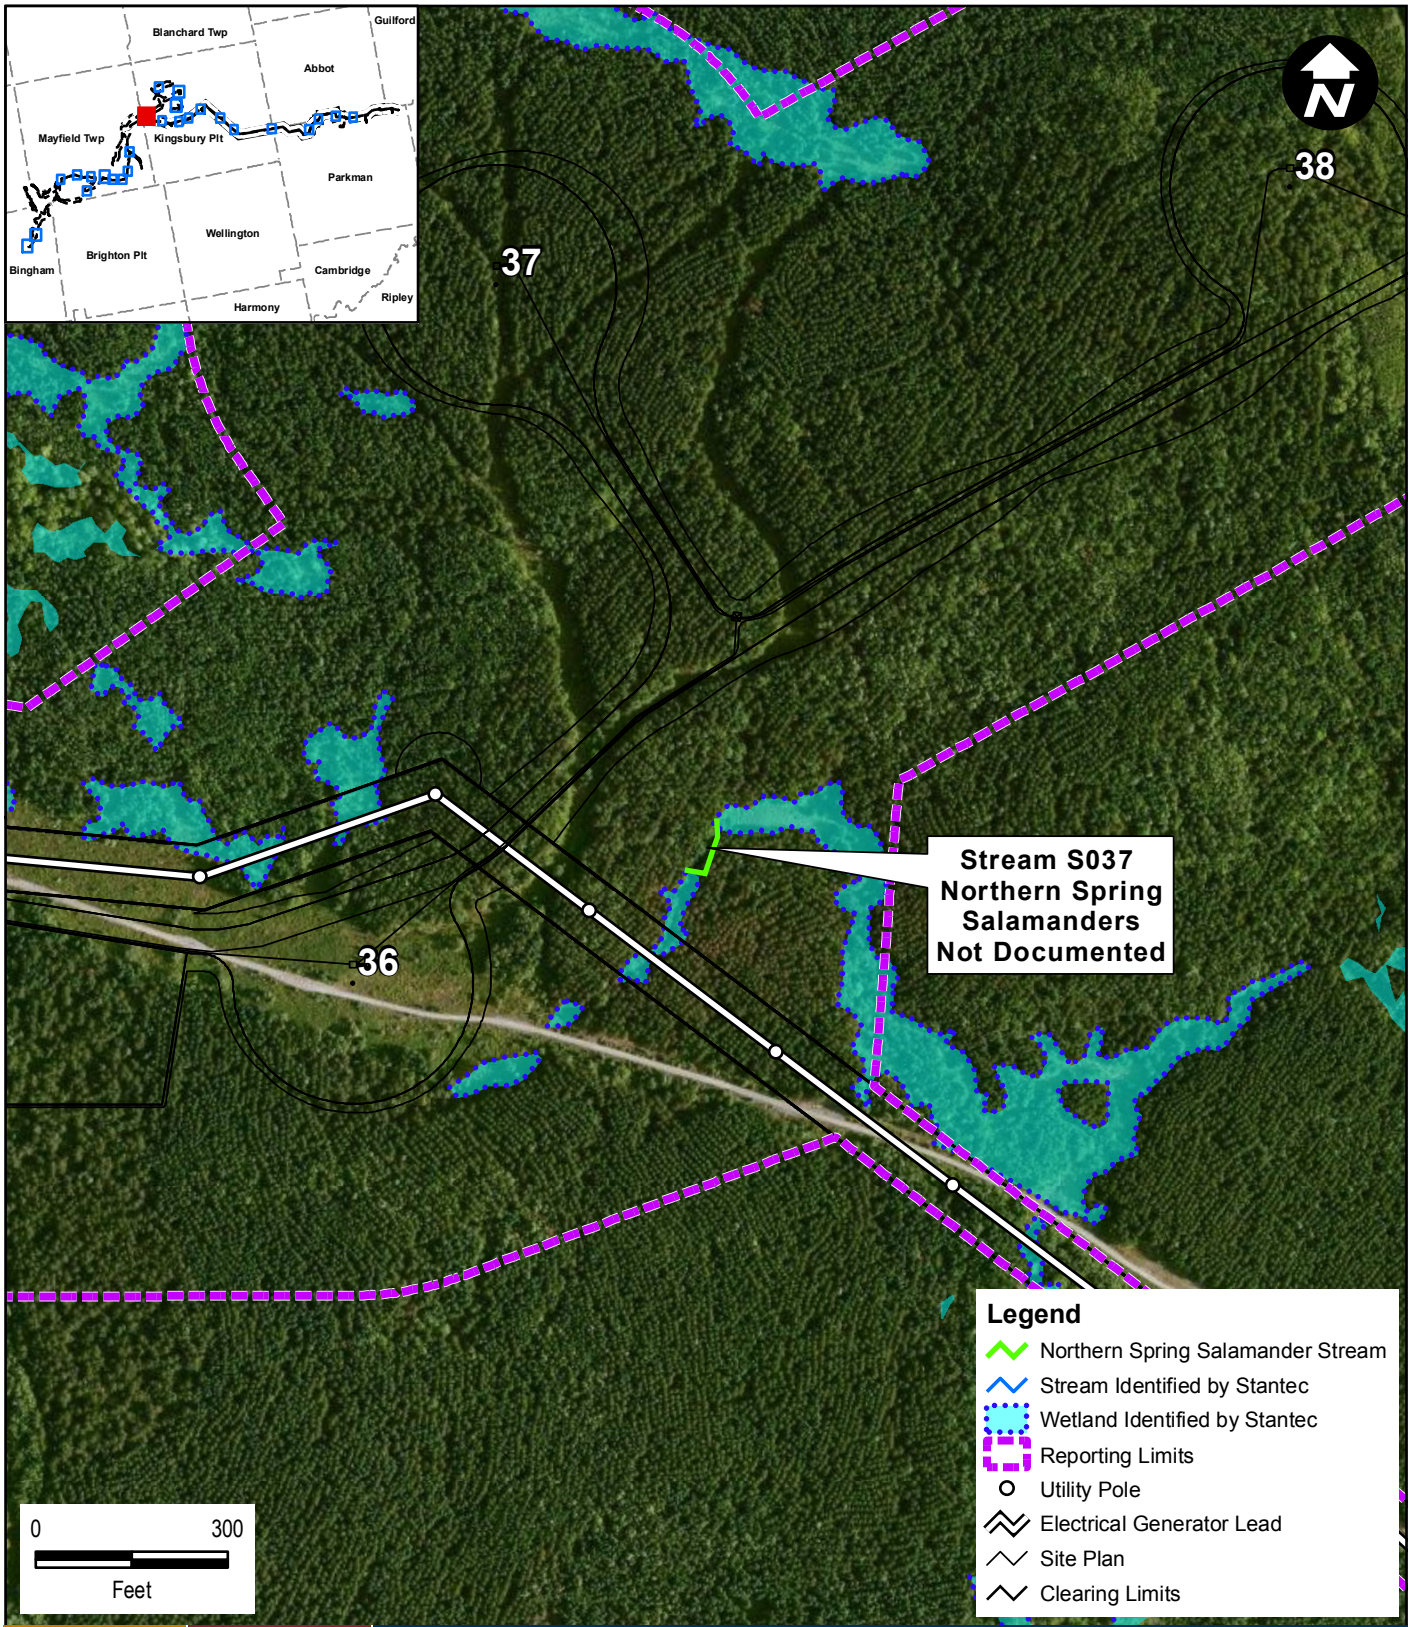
Blanchard Twp
Guilford
Abbot
Mayfield Twp
Kingsbury Plt
Parkman
Wellington
Bingham
Brighton Plt
Cambridge
Ripley
Harmony

N

38

37

36

Stream S037
Northern Spring
Salamanders
Not Documented

Legend
Northern Spring Salamander Stream
Stream Identified by Stantec
Wetland Identified by Stantec
Reporting Limits
Utility Pole
Electrical Generator Lead
Site Plan
Clearing Limits

0 300
Feet